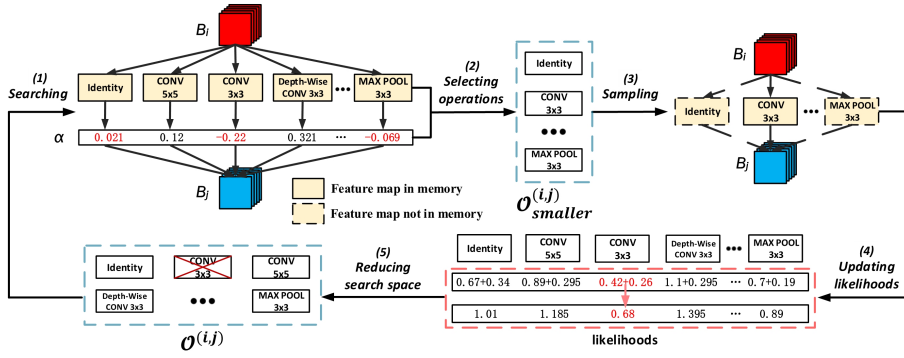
$B_i$

(1) Searching

Identity

CONV 5x5

CONV 3x3

Depth-Wise CONV 3x3

•••

MAX POOL 3x3

$\alpha$

0.021

0.12

−0.22

0.321

···

−0.069

$B_j$

Feature map in memory

Feature map not in memory

(2) Selecting operations

Identity

CONV 3x3

•••

MAX POOL 3x3

$\mathcal{O}^{(i,j)}_{smaller}$

(3) Sampling

$B_i$

Identity

CONV 3x3

•••

MAX POOL 3x3

$B_j$

Identity

CONV 5x5

CONV 3x3

Depth-Wise CONV 3x3

•••

MAX POOL 3x3

(4) Updating likelihoods

0.67+0.34

0.89+0.295

0.42+0.26

1.1+0.295

···

0.7+0.19

1.01

1.185

0.68

1.395

···

0.89

likelihoods

(5) Reducing search space

Identity

CONV 3x3

CONV 5x5

Depth-Wise CONV 3x3

•••

MAX POOL 3x3

$\mathcal{O}^{(i,j)}$